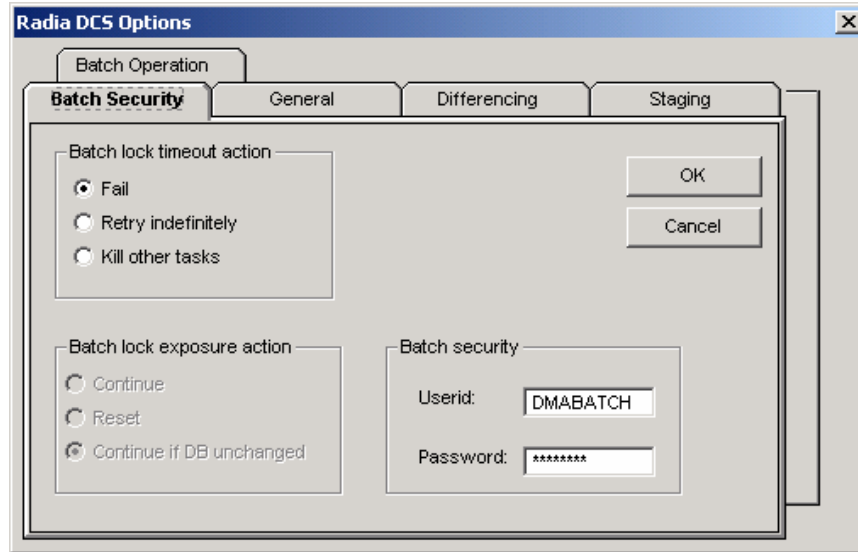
Radia DCS Options

Batch Operation

Batch Security | General | Differencing | Staging

Batch lock timeout action
Fail
Retry indefinitely
Kill other tasks

OK
Cancel

Batch lock exposure action
Continue
Reset
Continue if DB unchanged

Batch security
Userid: DMABATCH
Password: ********